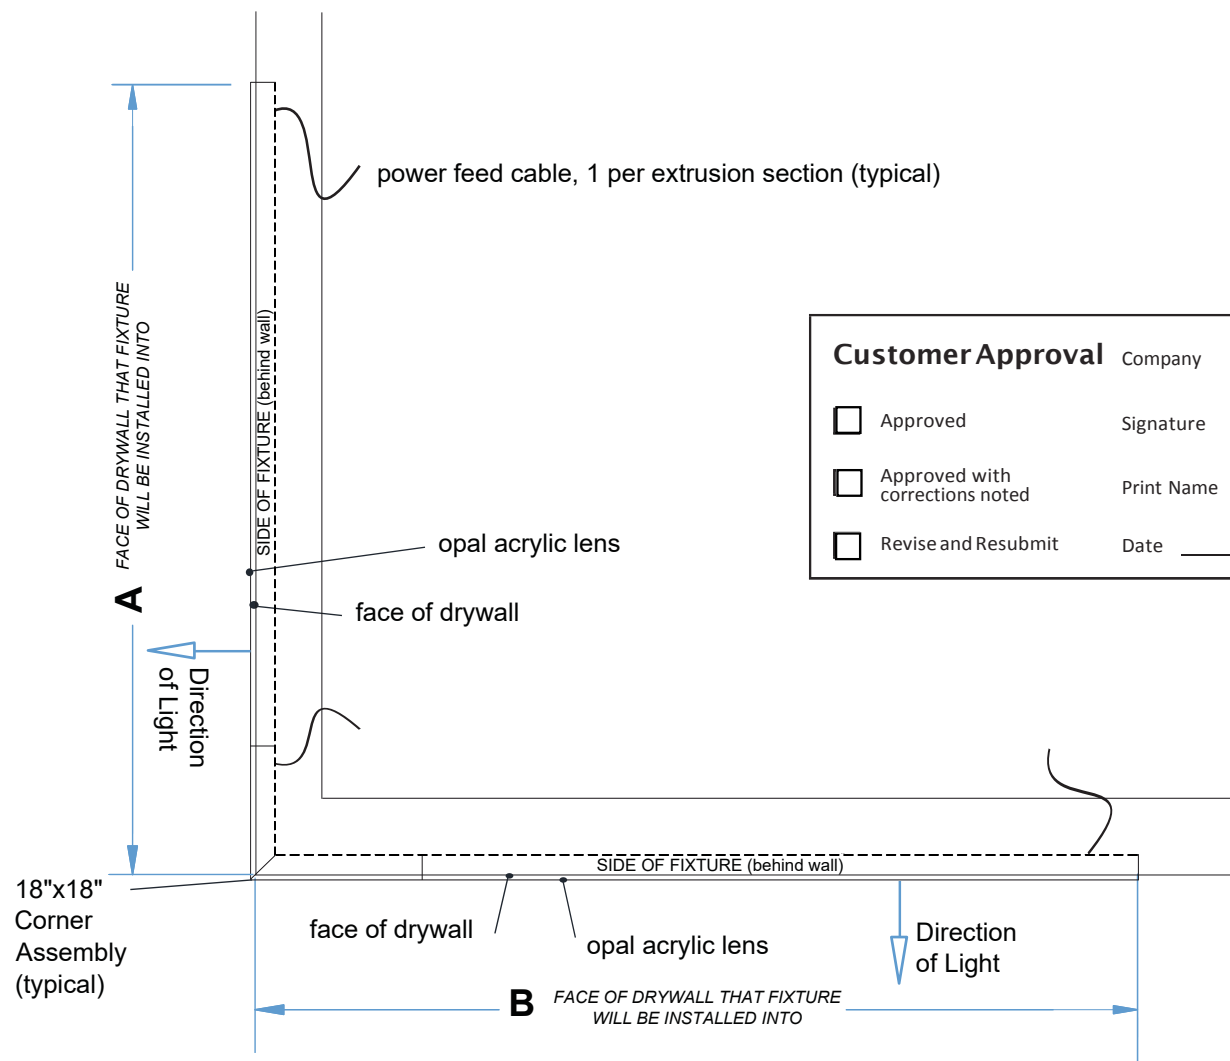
power feed cable, 1 per extrusion section (typical)

FACE OF DRYWALL THAT FIXTURE WILL BE INSTALLED INTO

A

SIDE OF FIXTURE (behind wall)

opal acrylic lens

face of drywall

Direction of Light

Customer Approval

Company

Approved

Signature

Approved with corrections noted

Print Name

Revise and Resubmit

Date

SIDE OF FIXTURE (behind wall)

18"x18" Corner Assembly (typical)

face of drywall

opal acrylic lens

Direction of Light

B

FACE OF DRYWALL THAT FIXTURE WILL BE INSTALLED INTO